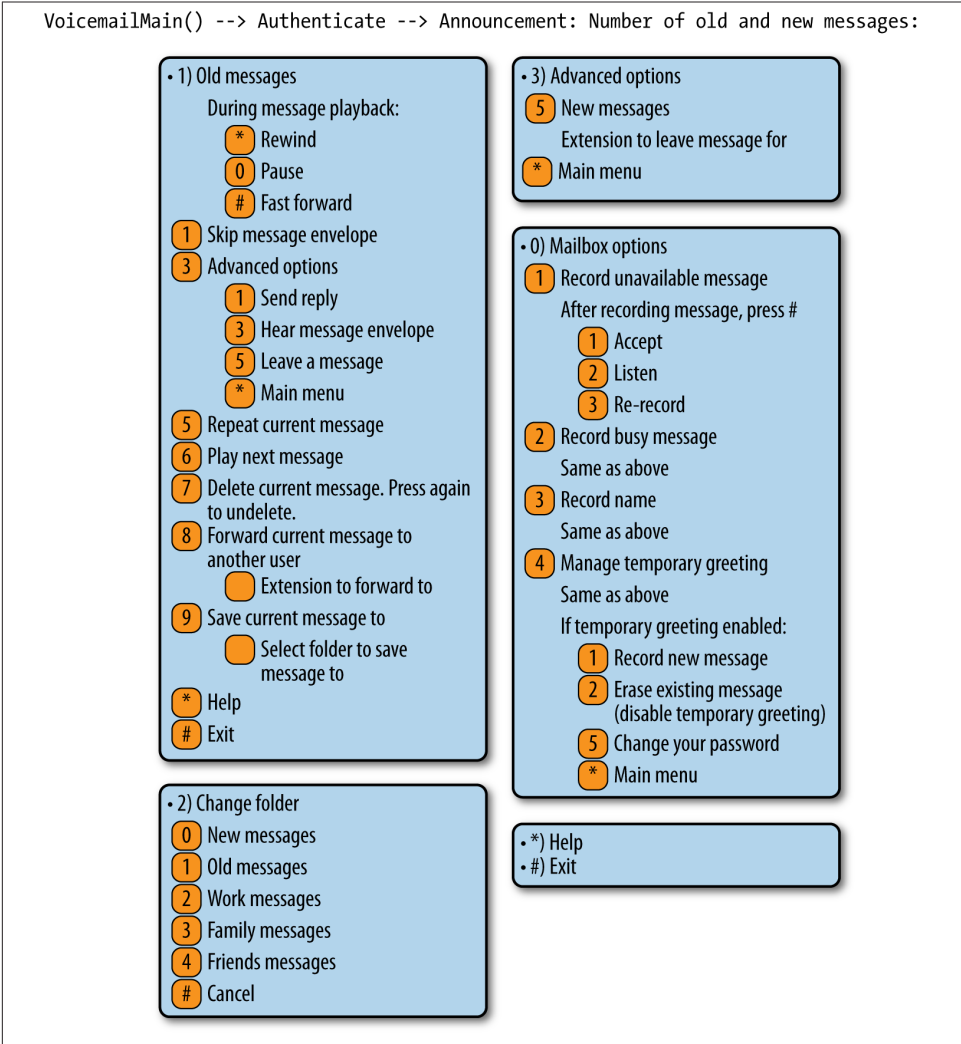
VoicemailMain() --> Authenticate --> Announcement: Number of old and new messages:

• 1) Old messages
During message playback:
* Rewind
0 Pause
# Fast forward
1 Skip message envelope
3 Advanced options
1 Send reply
3 Hear message envelope
5 Leave a message
* Main menu
5 Repeat current message
6 Play next message
7 Delete current message. Press again to undelete.
8 Forward current message to another user
Extension to forward to
9 Save current message to
Select folder to save message to
* Help
# Exit

• 2) Change folder
0 New messages
1 Old messages
2 Work messages
3 Family messages
4 Friends messages
# Cancel

• 3) Advanced options
5 New messages
Extension to leave message for
* Main menu

• 0) Mailbox options
1 Record unavailable message
After recording message, press #
1 Accept
2 Listen
3 Re-record
2 Record busy message
Same as above
3 Record name
Same as above
4 Manage temporary greeting
Same as above
If temporary greeting enabled:
1 Record new message
2 Erase existing message (disable temporary greeting)
5 Change your password
* Main menu

• *) Help
• #) Exit